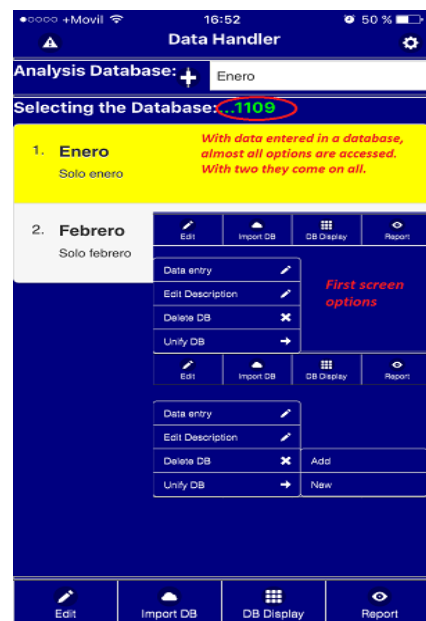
●○○○○ +Movil 16:52 50 %

Data Handler

Analysis Database: Enero

Selecting the Database: ...1109

1. Enero
Solo enero

With data entered in a database, almost all options are accessed. With two they come on all.

2. Febrero
Solo febrero

Edit | Import DB | DB Display | Report

Data entry
Edit Description
Delete DB
Unify DB

First screen options

Edit | Import DB | DB Display | Report

Data entry
Edit Description
Delete DB | Add
Unify DB | New

Edit | Import DB | DB Display | Report